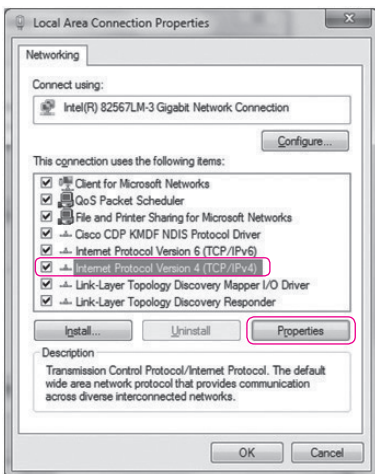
Local Area Connection Properties

Networking

Connect using:

Intel(R) 82567LM-3 Gigabit Network Connection

Configure...

This connection uses the following items:

Client for Microsoft Networks
QoS Packet Scheduler
File and Printer Sharing for Microsoft Networks
Cisco CDP KMDF NDIS Protocol Driver
Internet Protocol Version 6 (TCP/IPv6)
Internet Protocol Version 4 (TCP/IPv4)
Link-Layer Topology Discovery Mapper I/O Driver
Link-Layer Topology Discovery Responder

Install... Uninstall Properties

Description

Transmission Control Protocol/Internet Protocol. The default wide area network protocol that provides communication across diverse interconnected networks.

OK Cancel